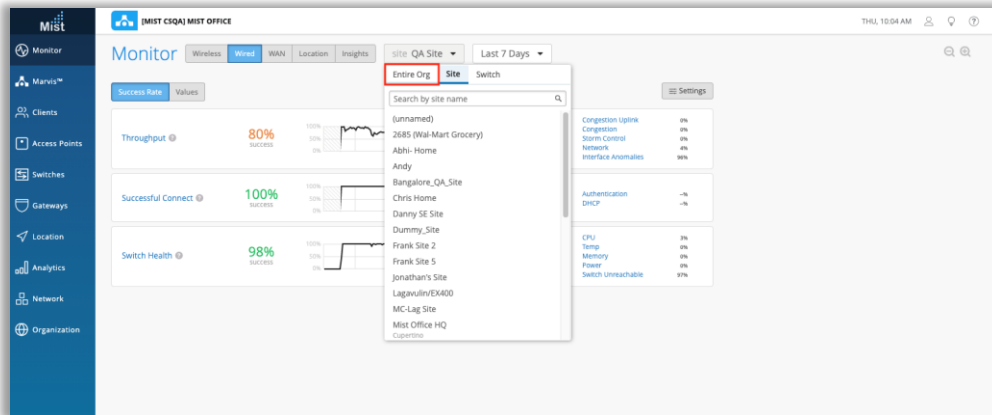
Mist

Monitor

Marvis™

Clients

Access Points

Switches

Gateways

Location

Analytics

Network

Organization

[MIST CSQA] MIST OFFICE

THU, 10:04 AM

Monitor

Wireless | Wired | WAN | Location | Insights

site QA Site

Last 7 Days

Success Rate | Values

Settings

Entire Org | Site | Switch

Search by site name

(unnamed)
2685 (Wal-Mart Grocery)
Abhi- Home
Andy
Bangalore_QA_Site
Chris Home
Danny SE Site
Dummy_Site
Frank Site 2
Frank Site 5
Jonathan's Site
Lagavulin/EX400
MC-Lag Site
Mist Office HQ
Cupertino

Throughput
80%
success
100%
50%
0%

Congestion Uplink 0%
Congestion 0%
Storm Control 0%
Network 4%
Interface Anomalies 96%

Successful Connect
100%
success
100%
50%
0%

Authentication -%
DHCP -%

Switch Health
98%
success
100%
50%
0%

CPU 3%
Temp 0%
Memory 0%
Power 0%
Switch Unreachable 97%